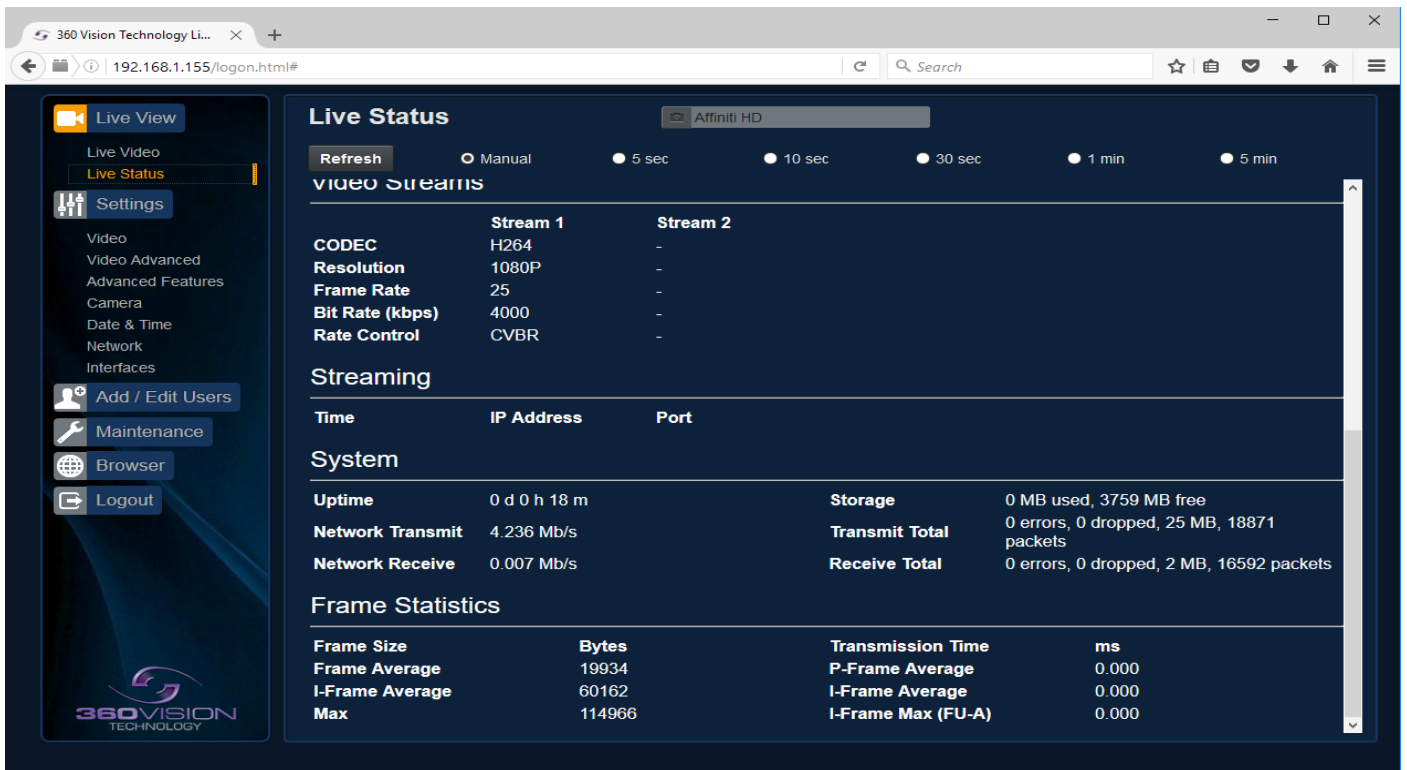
360 Vision Technology Li... × +

192.168.1.155/logon.html#

Search

Live View
Live Video
Live Status
Settings
Video
Video Advanced
Advanced Features
Camera
Date & Time
Network
Interfaces
Add / Edit Users
Maintenance
Browser
Logout

360VISION
TECHNOLOGY

Live Status

Affiniti HD

Refresh Manual 5 sec 10 sec 30 sec 1 min 5 min

Video Streams

| | Stream 1 | Stream 2 |
|---|---|---|
| CODEC | H264 | - |
| Resolution | 1080P | - |
| Frame Rate | 25 | - |
| Bit Rate (kbps) | 4000 | - |
| Rate Control | CVBR | - |

Streaming

| Time | IP Address | Port |
|---|---|---|

System

| | | | |
|---|---|---|---|
| Uptime | 0 d 0 h 18 m | Storage | 0 MB used, 3759 MB free |
| Network Transmit | 4.236 Mb/s | Transmit Total | 0 errors, 0 dropped, 25 MB, 18871 packets |
| Network Receive | 0.007 Mb/s | Receive Total | 0 errors, 0 dropped, 2 MB, 16592 packets |

Frame Statistics

| Frame Size | Bytes | Transmission Time | ms |
|---|---|---|---|
| Frame Average | 19934 | P-Frame Average | 0.000 |
| I-Frame Average | 60162 | I-Frame Average | 0.000 |
| Max | 114966 | I-Frame Max (FU-A) | 0.000 |